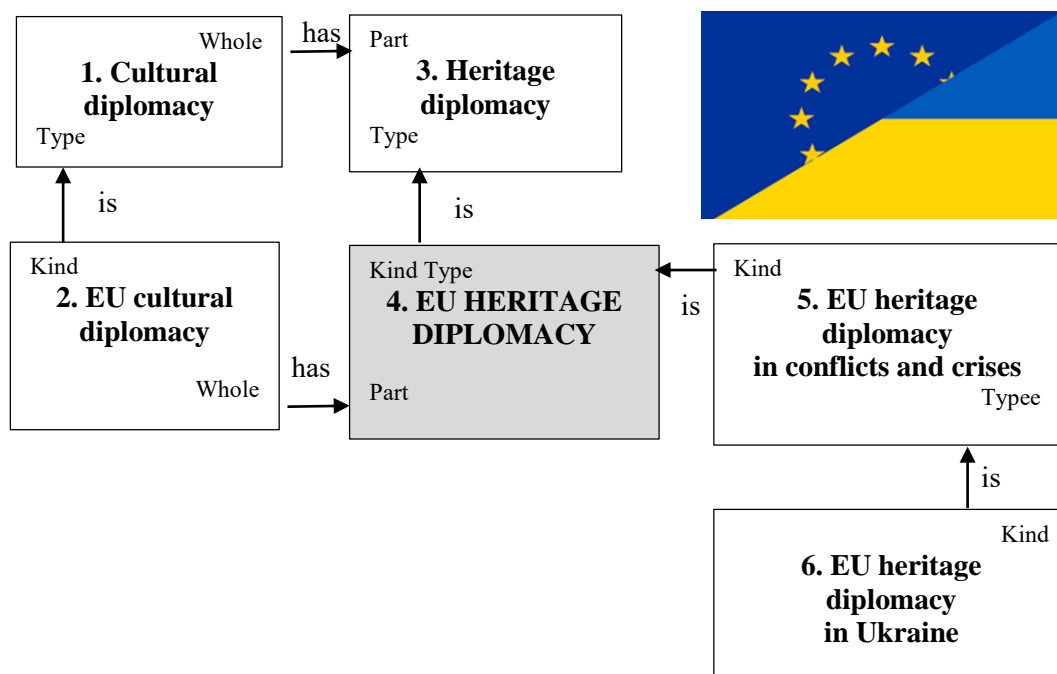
Whole
1. Cultural diplomacy
Type

has

Part
3. Heritage diplomacy
Type

is

is

Kind
2. EU cultural diplomacy
Whole

has

Kind Type
4. EU HERITAGE DIPLOMACY
Part

is

Kind
5. EU heritage diplomacy in conflicts and crises
Typee

is

Kind
6. EU heritage diplomacy in Ukraine